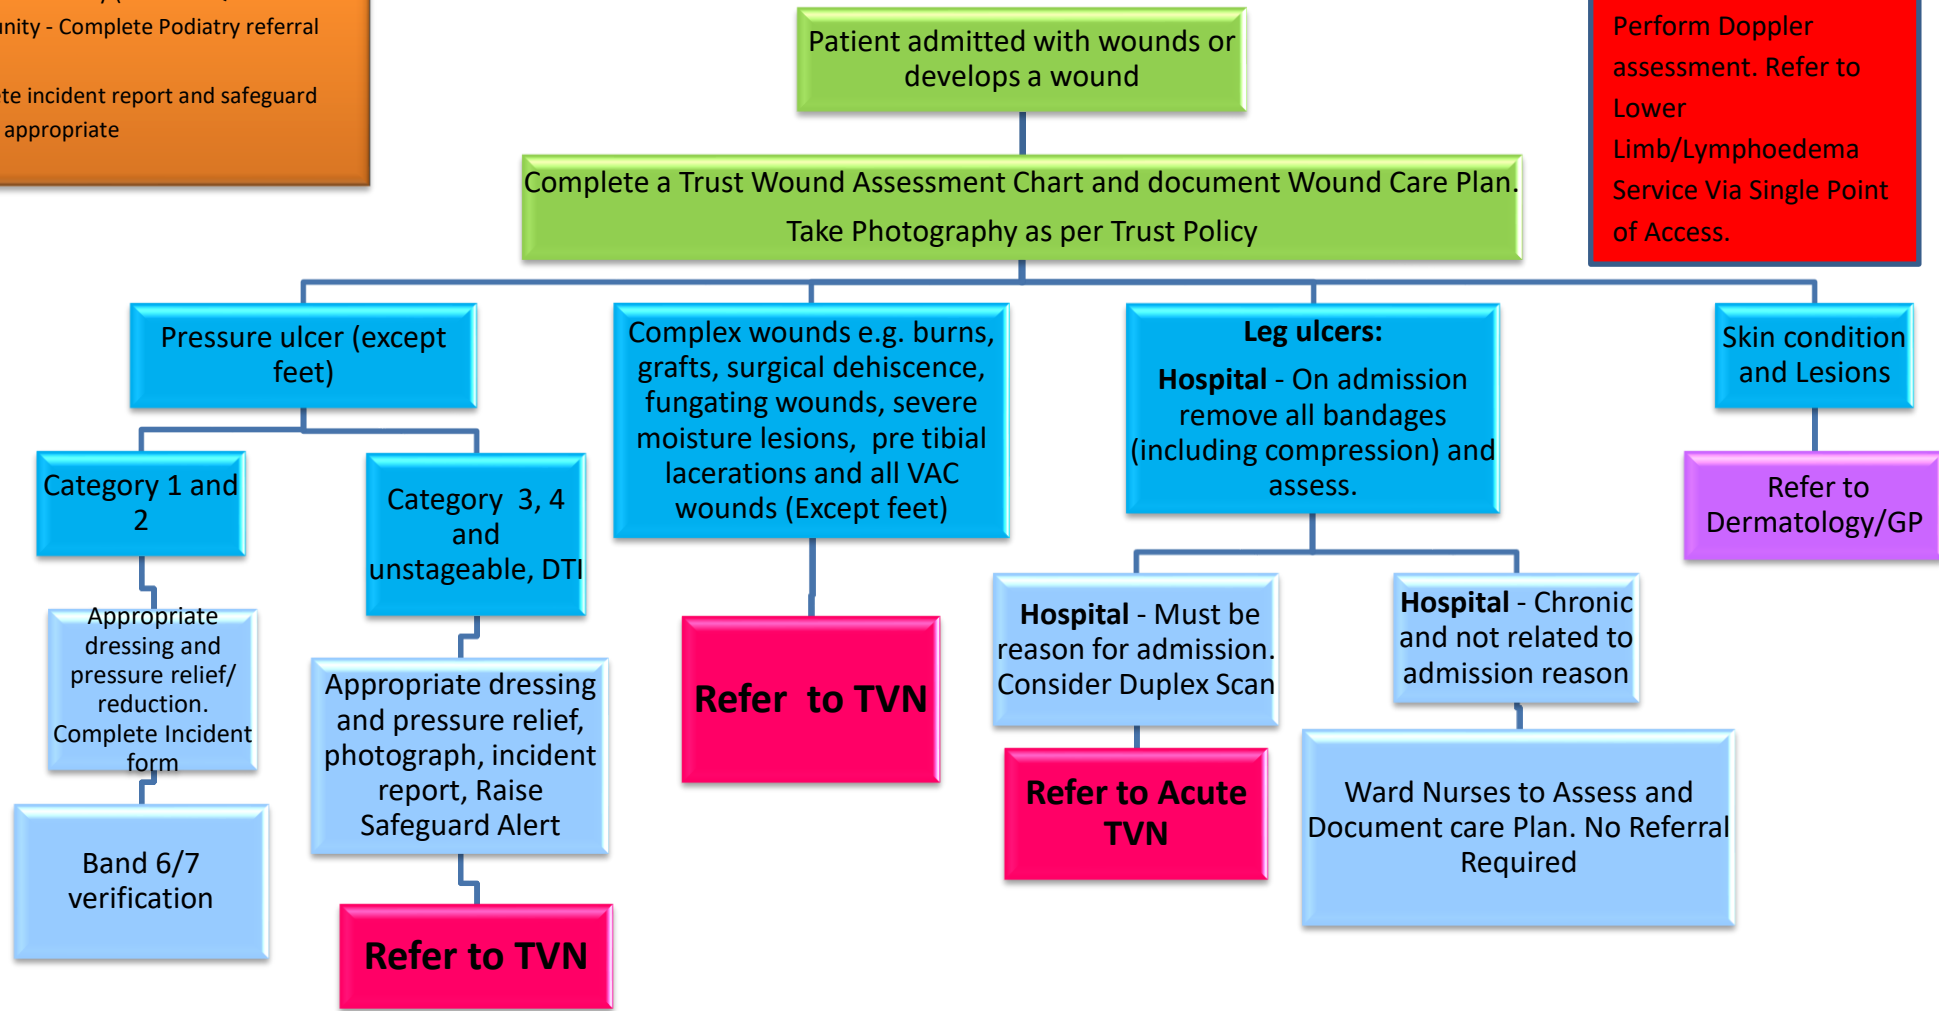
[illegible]
nity - Complete Podiatry referral

te incident report and safeguard appropriate

Patient admitted with wounds or develops a wound

Perform Doppler assessment. Refer to Lower Limb/Lymphoedema Service Via Single Point of Access.

Complete a Trust Wound Assessment Chart and document Wound Care Plan.

Take Photography as per Trust Policy

Pressure ulcer (except feet)

Complex wounds e.g. burns, grafts, surgical dehiscence, fungating wounds, severe moisture lesions, pre tibial lacerations and all VAC wounds (Except feet)

Leg ulcers:

Hospital - On admission remove all bandages (including compression) and assess.

Skin condition and Lesions

Refer to Dermatology/GP

Category 1 and 2

Category 3, 4 and unstageable, DTI

Appropriate dressing and pressure relief/ reduction. Complete Incident form

Band 6/7 verification

Appropriate dressing and pressure relief, photograph, incident report, Raise Safeguard Alert

Refer to TVN

Refer to TVN

Hospital - Must be reason for admission. Consider Duplex Scan

Refer to Acute TVN

Hospital - Chronic and not related to admission reason

Ward Nurses to Assess and Document care Plan. No Referral Required